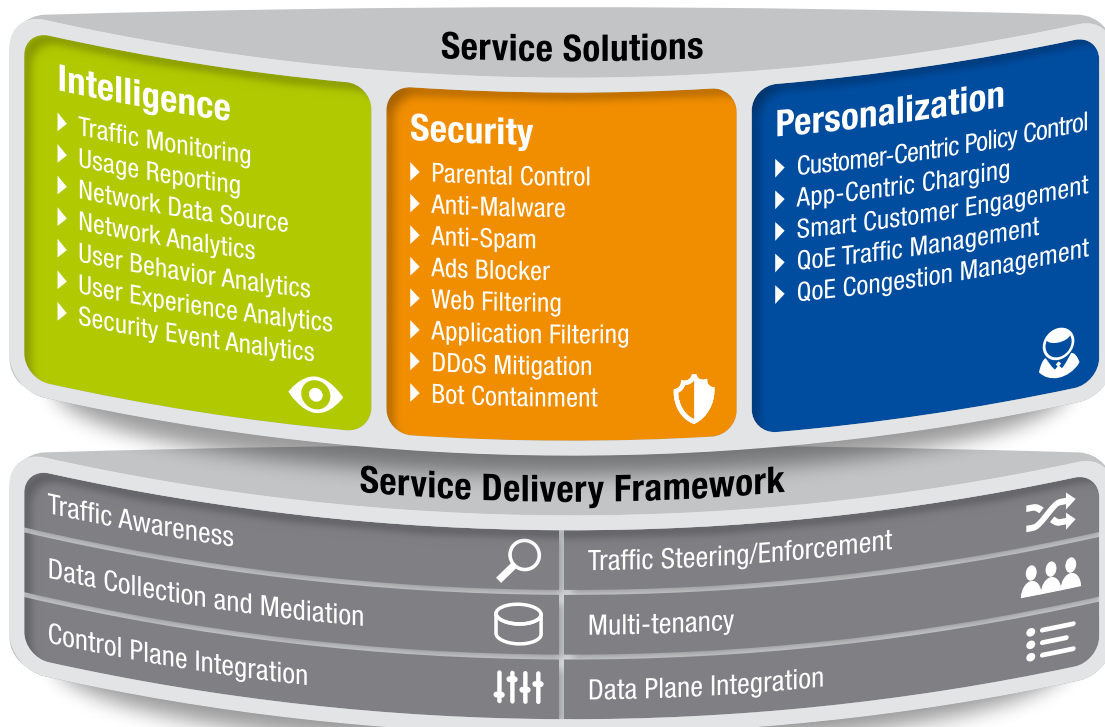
Service Solutions

Intelligence
- Traffic Monitoring
- Usage Reporting
- Network Data Source
- Network Analytics
- User Behavior Analytics
- User Experience Analytics
- Security Event Analytics

Security
- Parental Control
- Anti-Malware
- Anti-Spam
- Ads Blocker
- Web Filtering
- Application Filtering
- DDoS Mitigation
- Bot Containment

Personalization
- Customer-Centric Policy Control
- App-Centric Charging
- Smart Customer Engagement
- QoE Traffic Management
- QoE Congestion Management

Service Delivery Framework

Traffic Awareness
Data Collection and Mediation
Control Plane Integration
Traffic Steering/Enforcement
Multi-tenancy
Data Plane Integration